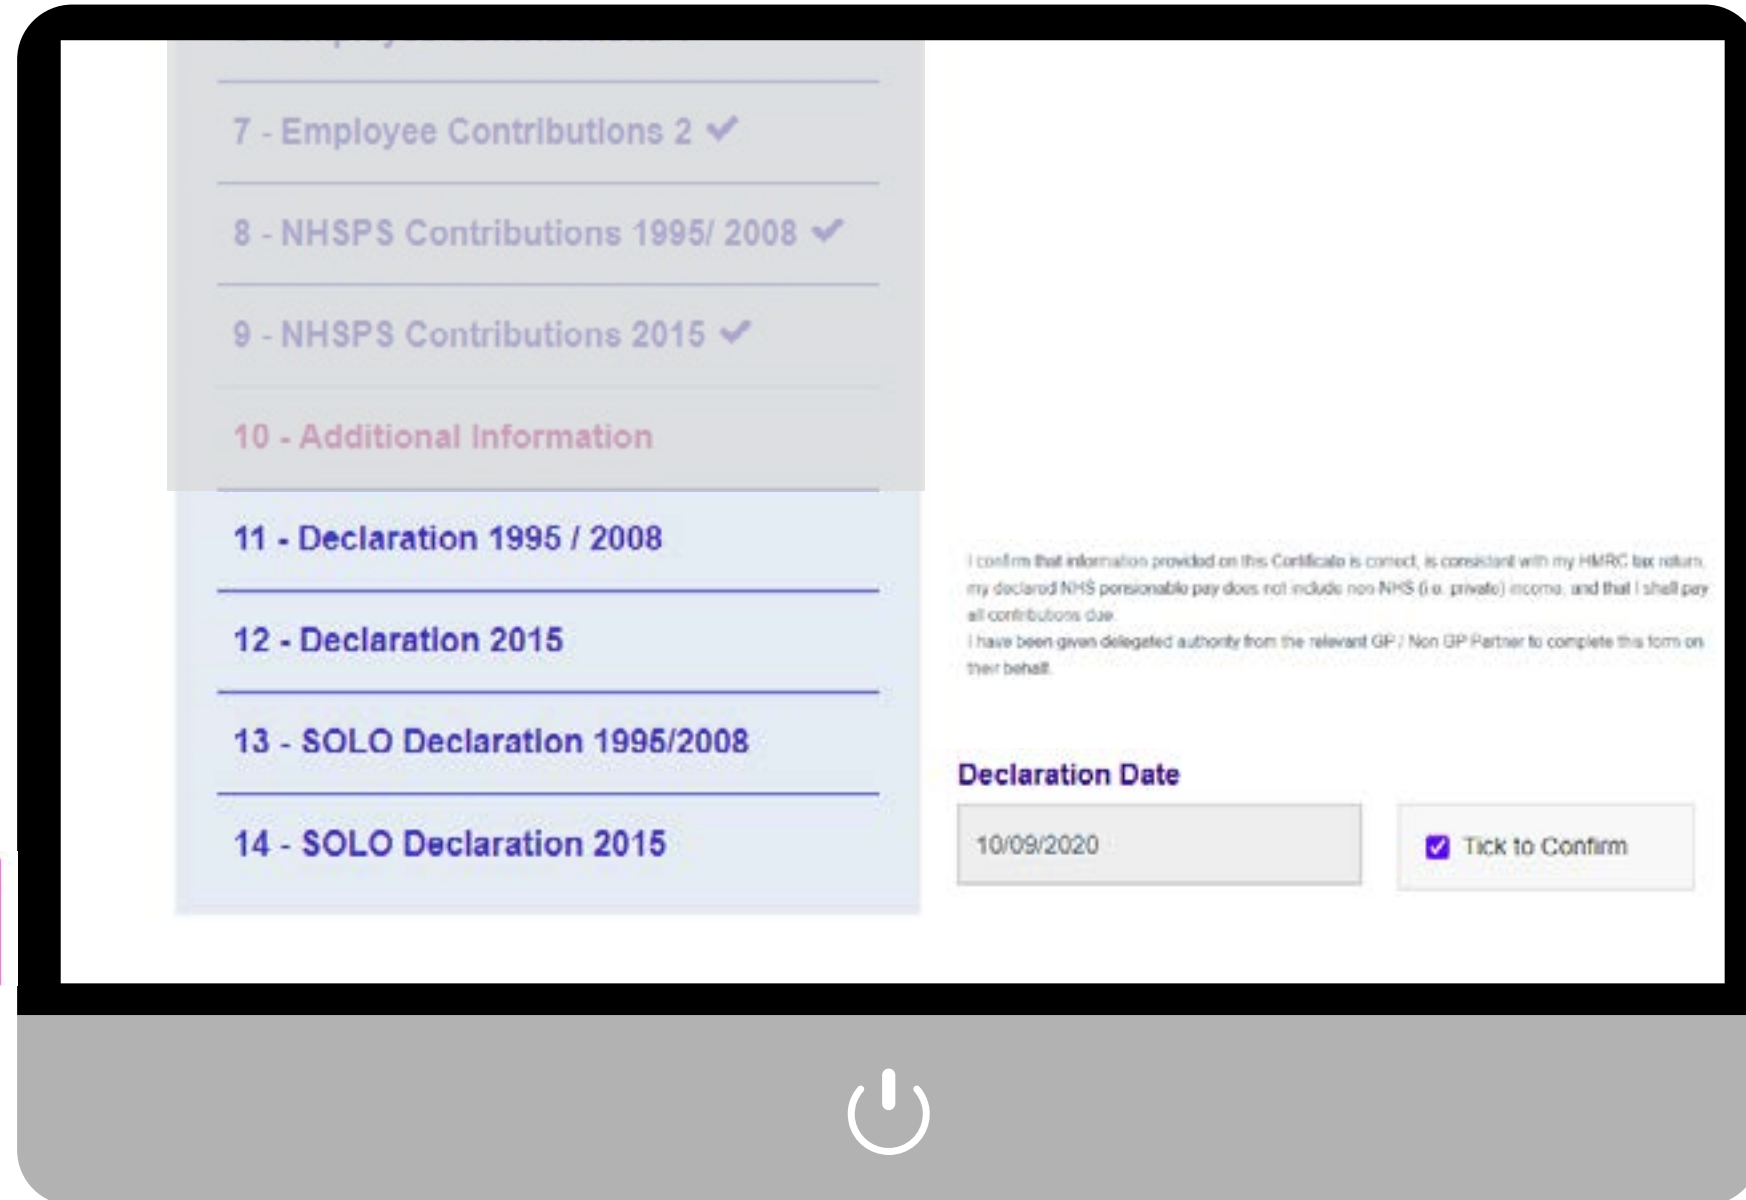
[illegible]

7 - Employee Contributions 2 ✔

8 - NHSPS Contributions 1995/ 2008 ✔

9 - NHSPS Contributions 2015 ✔

10 - Additional Information

11 - Declaration 1995 / 2008

12 - Declaration 2015

13 - SOLO Declaration 1995/2008

14 - SOLO Declaration 2015

I confirm that information provided on this Certificate is correct, is consistent with my HMRC tax return, my declared NHS pensionable pay does not include non NHS (i.e. private) income, and that I shall pay all contributions due.
I have been given delegated authority from the relevant GP / Non GP Partner to complete this form on their behalf.

Declaration Date

10/09/2020

Tick to Confirm